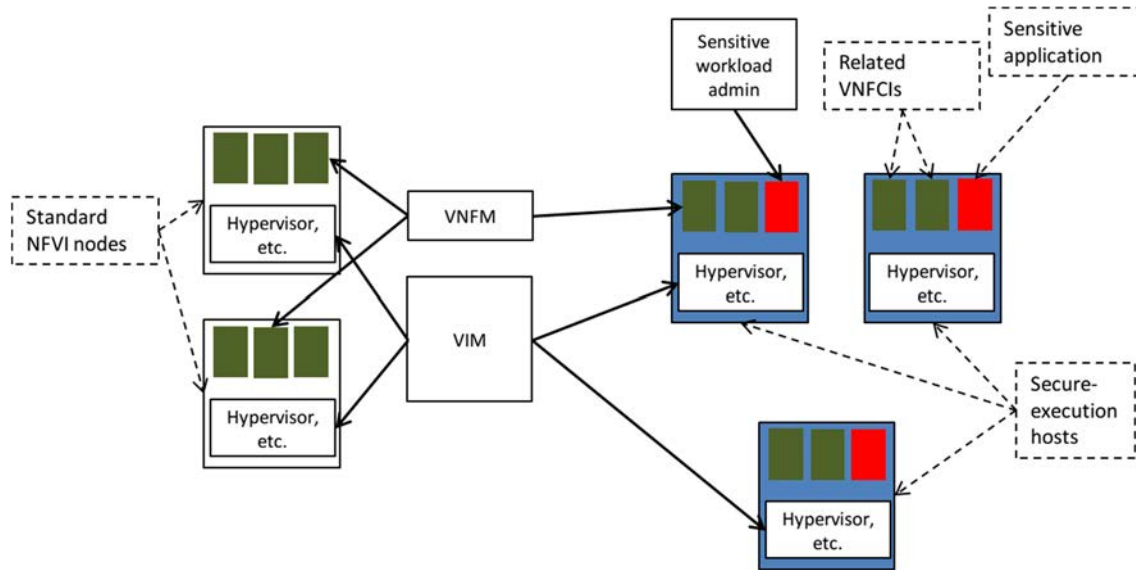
Sensitive workload admin

Related VNFCIs

Sensitive application

Standard NFVI nodes

Hypervisor, etc.

VNFM

Hypervisor, etc.

Hypervisor, etc.

Hypervisor, etc.

VIM

Secure-execution hosts

Hypervisor, etc.